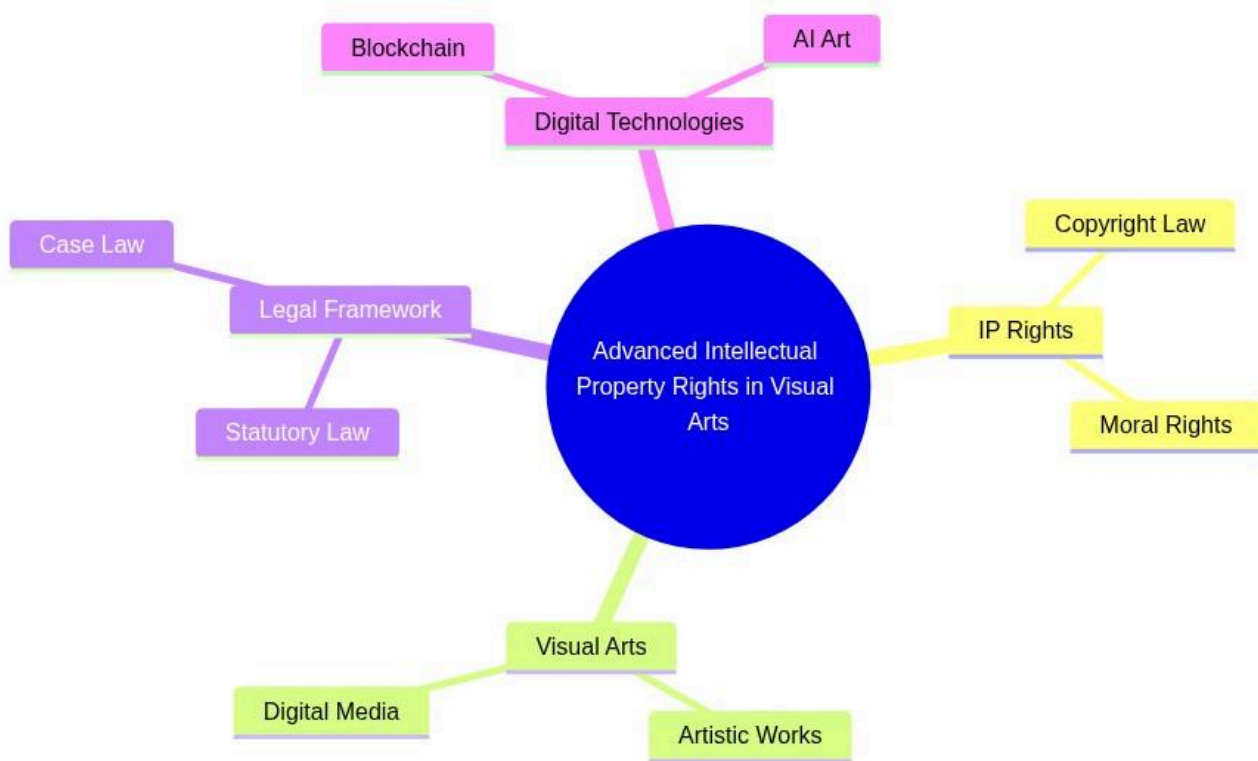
Blockchain

AI Art

Digital Technologies

Case Law

Legal Framework

Statutory Law

Advanced Intellectual Property Rights in Visual Arts

Copyright Law

IP Rights

Moral Rights

Visual Arts

Digital Media

Artistic Works